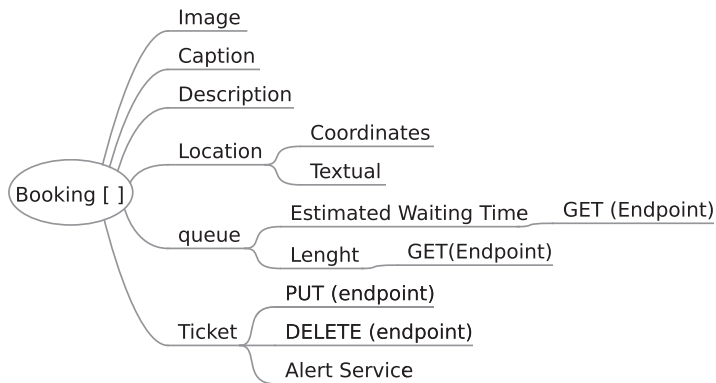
Booking [ ]

Image

Caption

Description

Location

Coordinates

Textual

queue

Estimated Waiting Time

GET (Endpoint)

Lenght

GET(Endpoint)

Ticket

PUT (endpoint)

DELETE (endpoint)

Alert Service